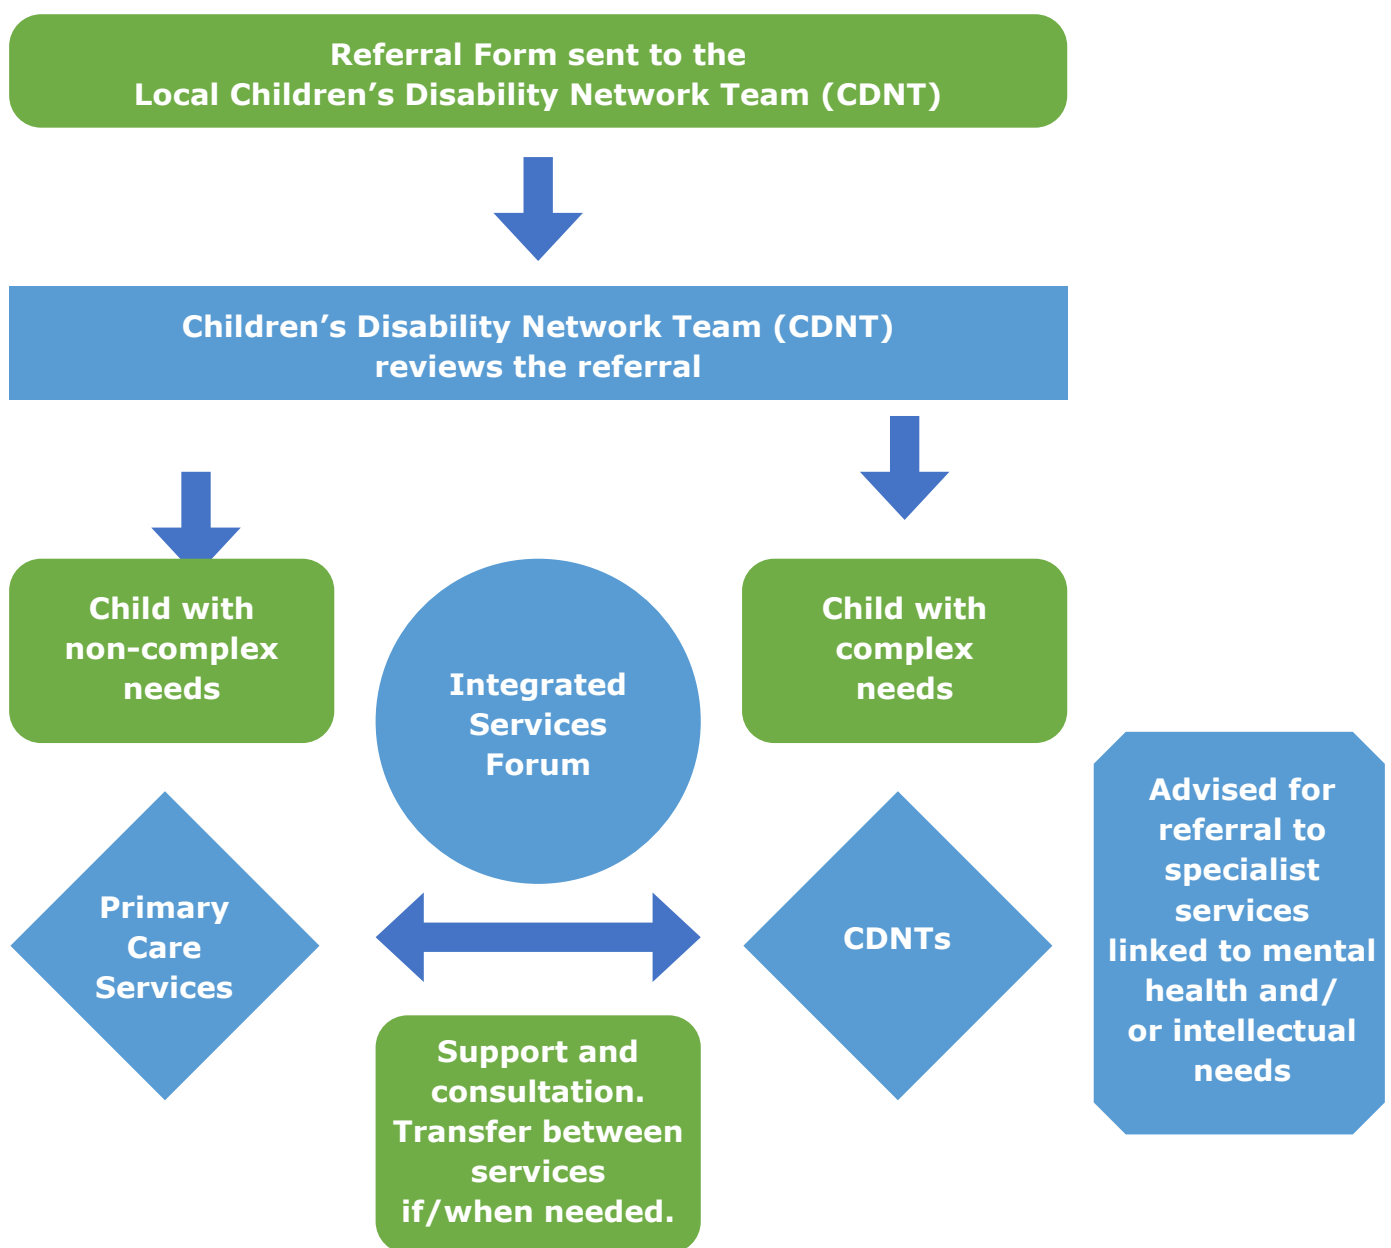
Referral Form sent to the
Local Children’s Disability Network Team (CDNT)

Children’s Disability Network Team (CDNT)
reviews the referral

Child with non-complex needs

Integrated Services Forum

Child with complex needs

Advised for referral to specialist services linked to mental health and/ or intellectual needs

Primary Care Services

CDNTs

Support and consultation. Transfer between services if/when needed.